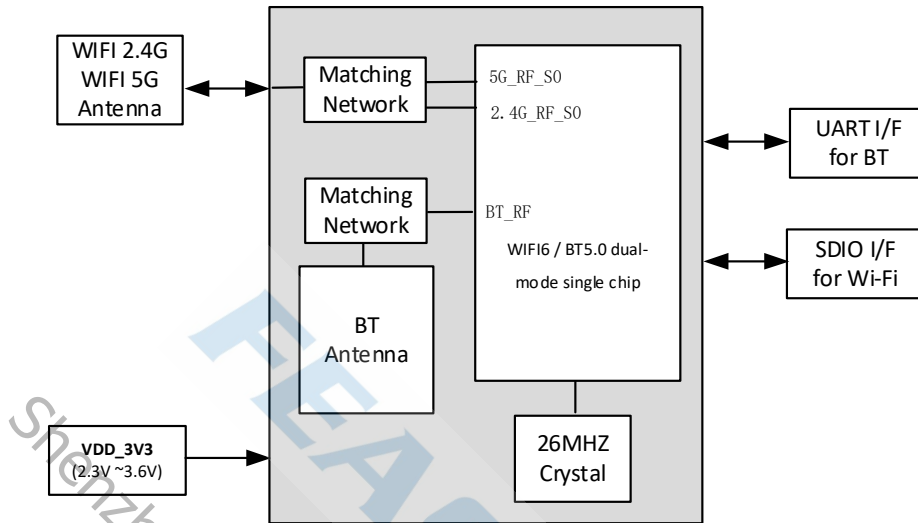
WIFI 2.4G
WIFI 5G
Antenna

Matching
Network

5G_RF_SO

2.4G_RF_SO

UART I/F
for BT

Matching
Network

BT_RF

WIFI6 / BT5.0 dual-mode single chip

SDIO I/F
for Wi-Fi

BT
Antenna

Shenzh

FEA

VDD_3V3
(2.3V ~3.6V)

26MHZ
Crystal